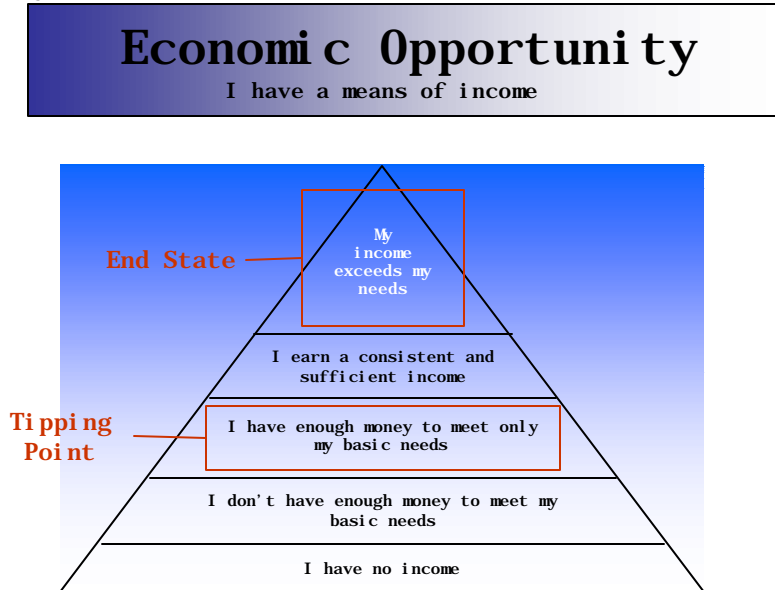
Economic Opportunity
I have a means of income

End State

My income exceeds my needs

I earn a consistent and sufficient income

Tipping Point

I have enough money to meet only my basic needs

I don't have enough money to meet my basic needs

I have no income